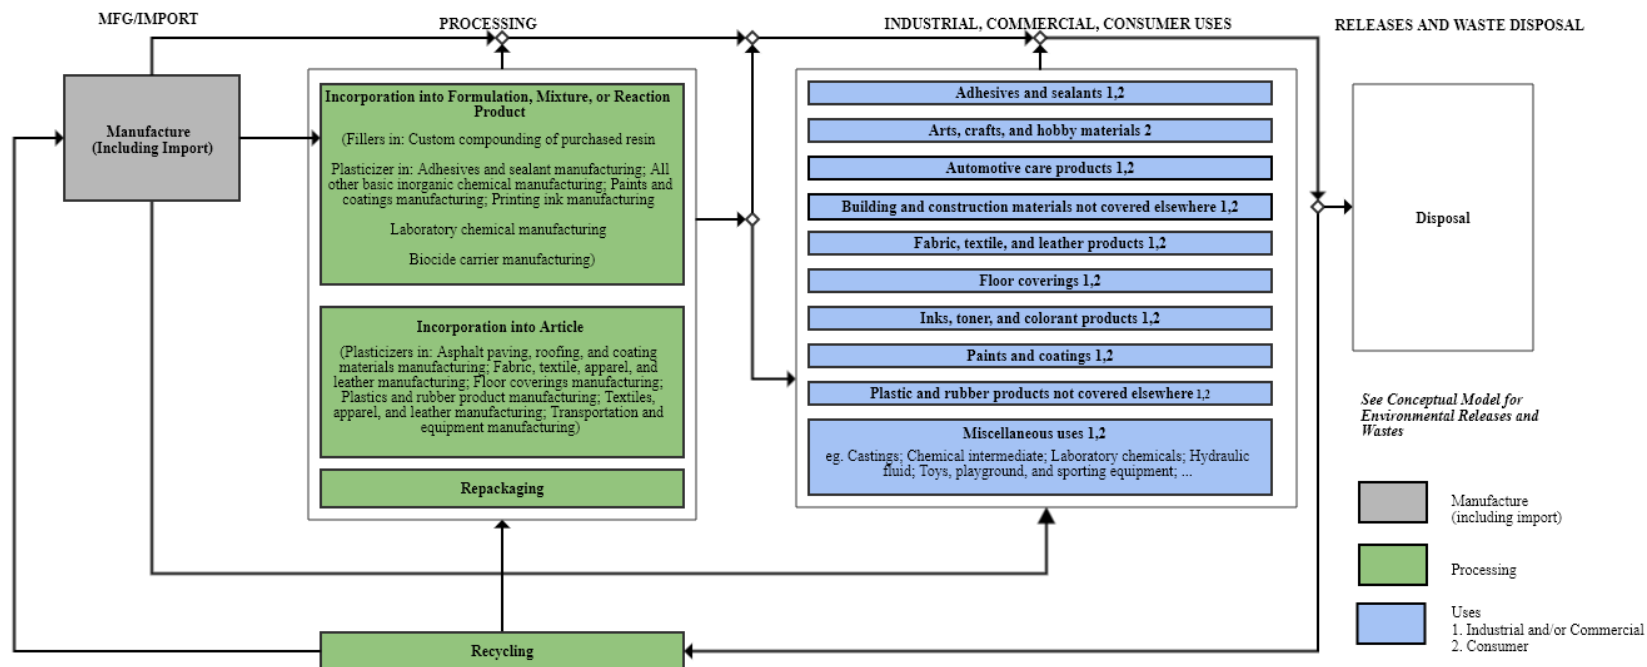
MFG/IMPORT

PROCESSING

INDUSTRIAL, COMMERCIAL, CONSUMER USES

RELEASES AND WASTE DISPOSAL

Manufacture (Including Import)

Incorporation into Formulation, Mixture, or Reaction Product

(Fillers in: Custom compounding of purchased resin

Plasticizer in: Adhesives and sealant manufacturing; All other basic inorganic chemical manufacturing; Paints and coatings manufacturing; Printing ink manufacturing

Laboratory chemical manufacturing

Biocide carrier manufacturing)

Incorporation into Article

(Plasticizers in: Asphalt paving, roofing, and coating materials manufacturing; Fabric, textile, apparel, and leather manufacturing; Floor coverings manufacturing; Plastics and rubber product manufacturing; Textiles, apparel, and leather manufacturing; Transportation and equipment manufacturing)

Repackaging

Adhesives and sealants 1,2

Arts, crafts, and hobby materials 2

Automotive care products 1,2

Building and construction materials not covered elsewhere 1,2

Fabric, textile, and leather products 1,2

Floor coverings 1,2

Inks, toner, and colorant products 1,2

Paints and coatings 1,2

Plastic and rubber products not covered elsewhere 1,2

Miscellaneous uses 1,2

eg. Castings; Chemical intermediate; Laboratory chemicals; Hydraulic fluid; Toys, playground, and sporting equipment; ...

Disposal

See Conceptual Model for Environmental Releases and Wastes

Manufacture (including import)

Processing

Uses
1. Industrial and/or Commercial
2. Consumer

Recycling